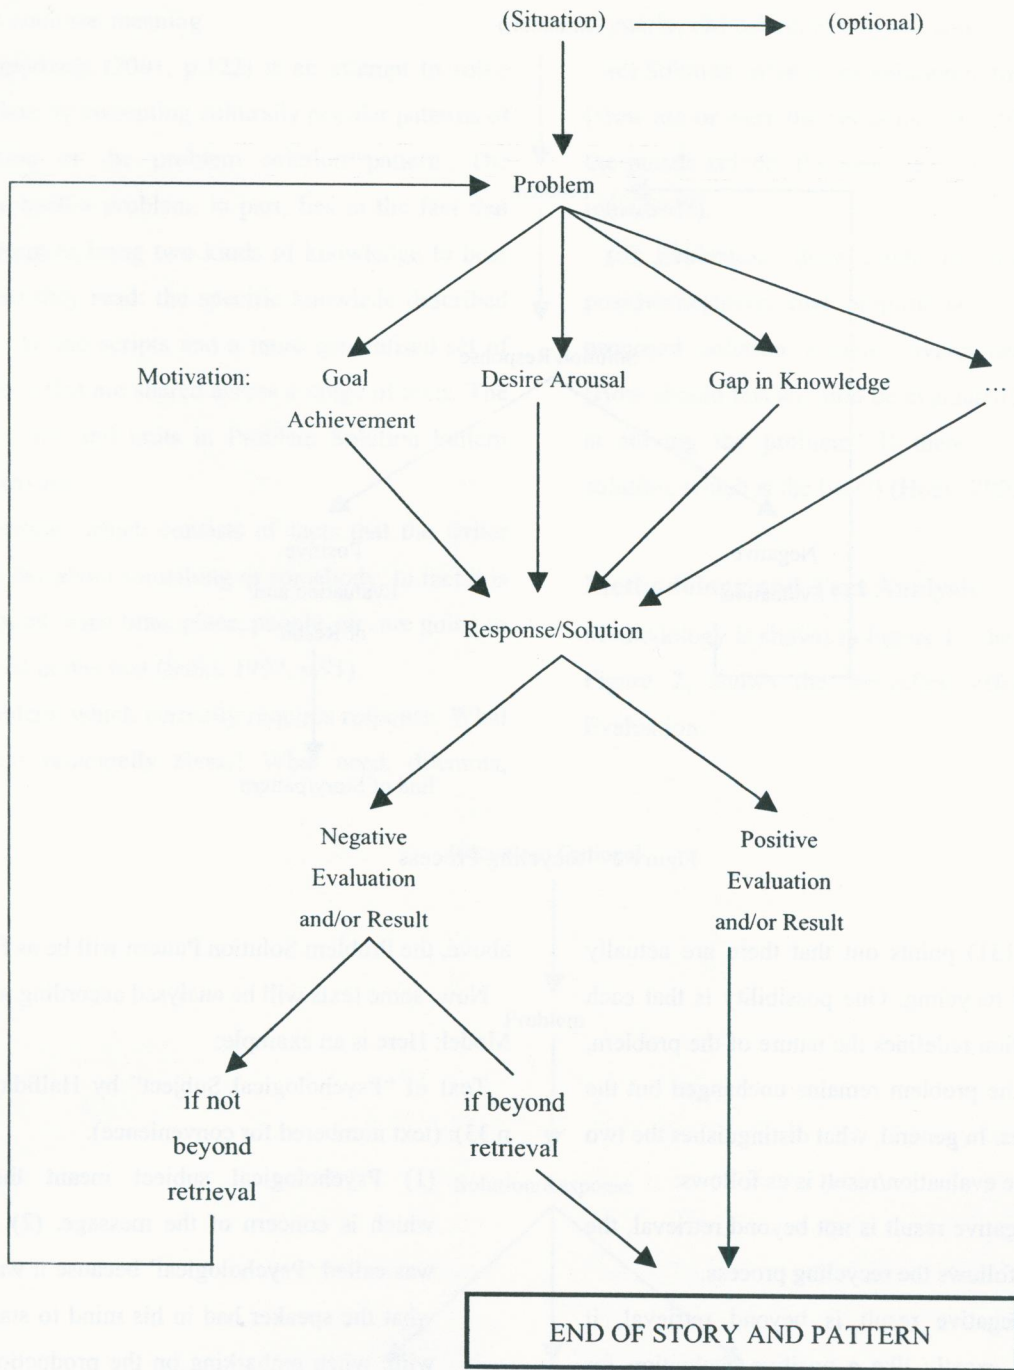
(Situation) (optional)

Problem

Motivation: Goal Achievement

Desire Arousal

Gap in Knowledge

...

Response/Solution

Negative Evaluation and/or Result

Positive Evaluation and/or Result

if not beyond retrieval

if beyond retrieval

END OF STORY AND PATTERN